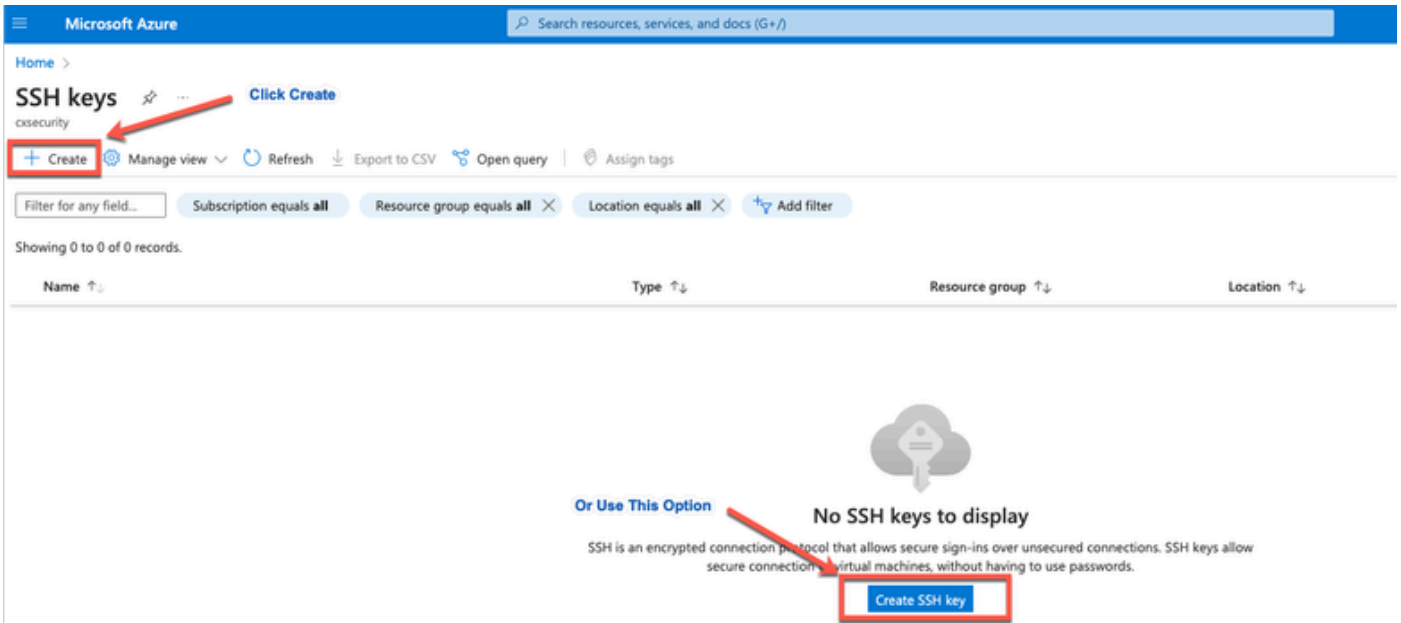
Microsoft Azure

Search resources, services, and docs (G+/)

Home >

SSH keys

Click Create

cxsecurity

+ Create  Manage view  Refresh  Export to CSV  Open query  Assign tags

Filter for any field...  Subscription equals all  Resource group equals all  Location equals all  Add filter

Showing 0 to 0 of 0 records.

| Name | Type | Resource group | Location |
|---|---|---|---|

Or Use This Option

No SSH keys to display

SSH is an encrypted connection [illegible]ocol that allows secure sign-ins over unsecured connections. SSH keys allow secure connection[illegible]virtual machines, without having to use passwords.

Create SSH key